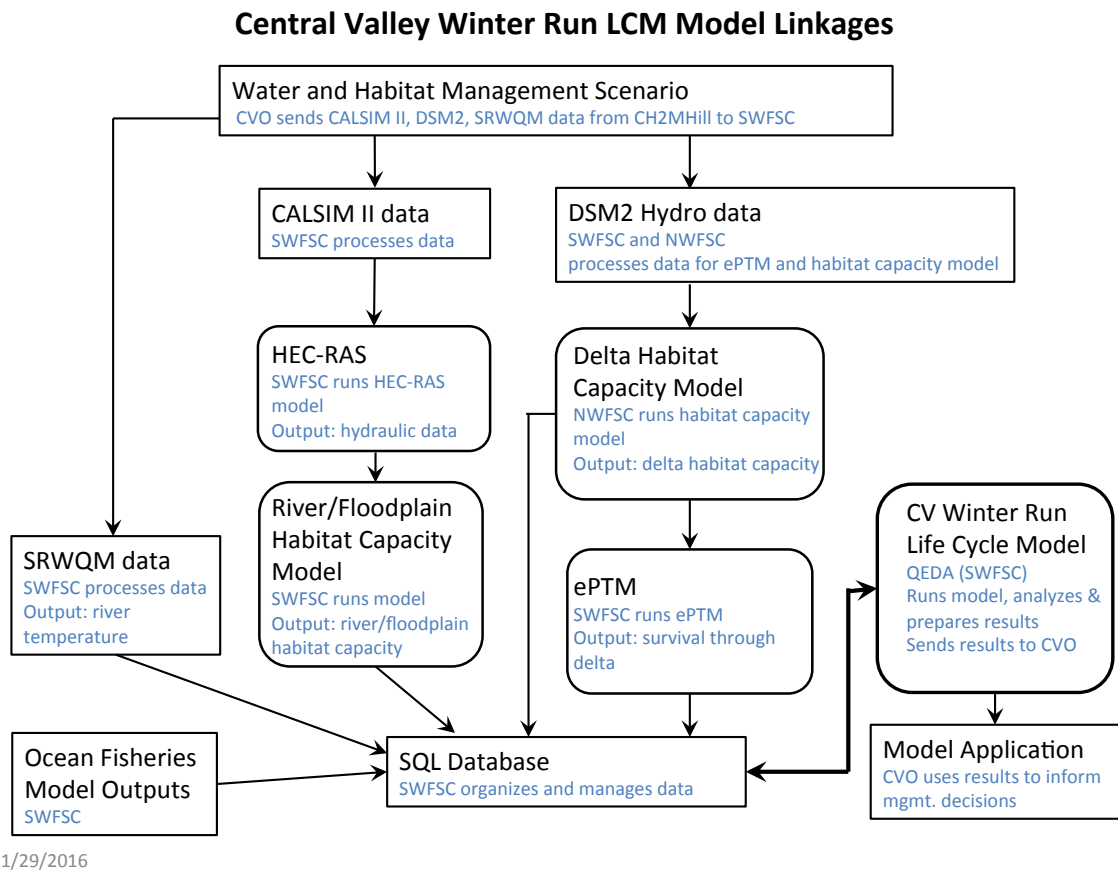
Central Valley Winter Run LCM Model Linkages

Water and Habitat Management Scenario
CVO sends CALSIM II, DSM2, SRWQM data from CH2MHill to SWFSC

CALSIM II data
SWFSC processes data

DSM2 Hydro data
SWFSC and NWFSC processes data for ePTM and habitat capacity model

HEC-RAS
SWFSC runs HEC-RAS model
Output: hydraulic data

Delta Habitat Capacity Model
NWFSC runs habitat capacity model
Output: delta habitat capacity

River/Floodplain Habitat Capacity Model
SWFSC runs model
Output: river/floodplain habitat capacity

SRWQM data
SWFSC processes data
Output: river temperature

ePTM
SWFSC runs ePTM
Output: survival through delta

CV Winter Run Life Cycle Model
QEDA (SWFSC)
Runs model, analyzes & prepares results
Sends results to CVO

Ocean Fisheries Model Outputs
SWFSC

SQL Database
SWFSC organizes and manages data

Model Application
CVO uses results to inform mgmt. decisions

1/29/2016